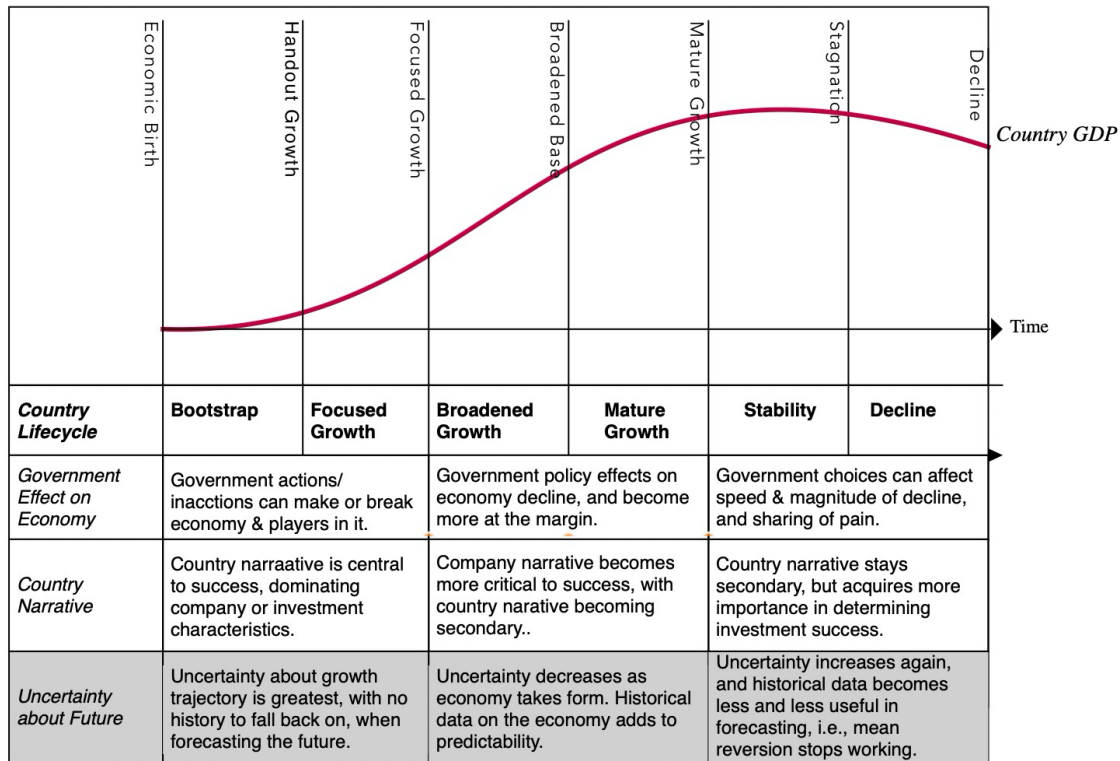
Economic Birth

Handout Growth

Focused Growth

Broadened Base

Mature Growth

Stagnation

Decline

Country GDP

Time

| Country Lifecycle | Bootstrap | Focused Growth | Broadened Growth | Mature Growth | Stability | Decline |
|---|---|---|---|---|---|---|
| Government Effect on Economy | Government actions/ inacctions can make or break economy & players in it. | | Government policy effects on economy decline, and become more at the margin. | | Government choices can affect speed & magnitude of decline, and sharing of pain. | |
| Country Narrative | Country narraative is central to success, dominating company or investment characteristics. | | Company narrative becomes more critical to success, with country narative becoming secondary.. | | Country narrative stays secondary, but acquires more importance in determining investment success. | |
| Uncertainty about Future | Uncertainty about growth trajectory is greatest, with no history to fall back on, when forecasting the future. | | Uncertainty decreases as economy takes form. Historical data on the economy adds to predictability. | | Uncertainty increases again, and historical data becomes less and less useful in forecasting, i.e., mean reversion stops working. | |